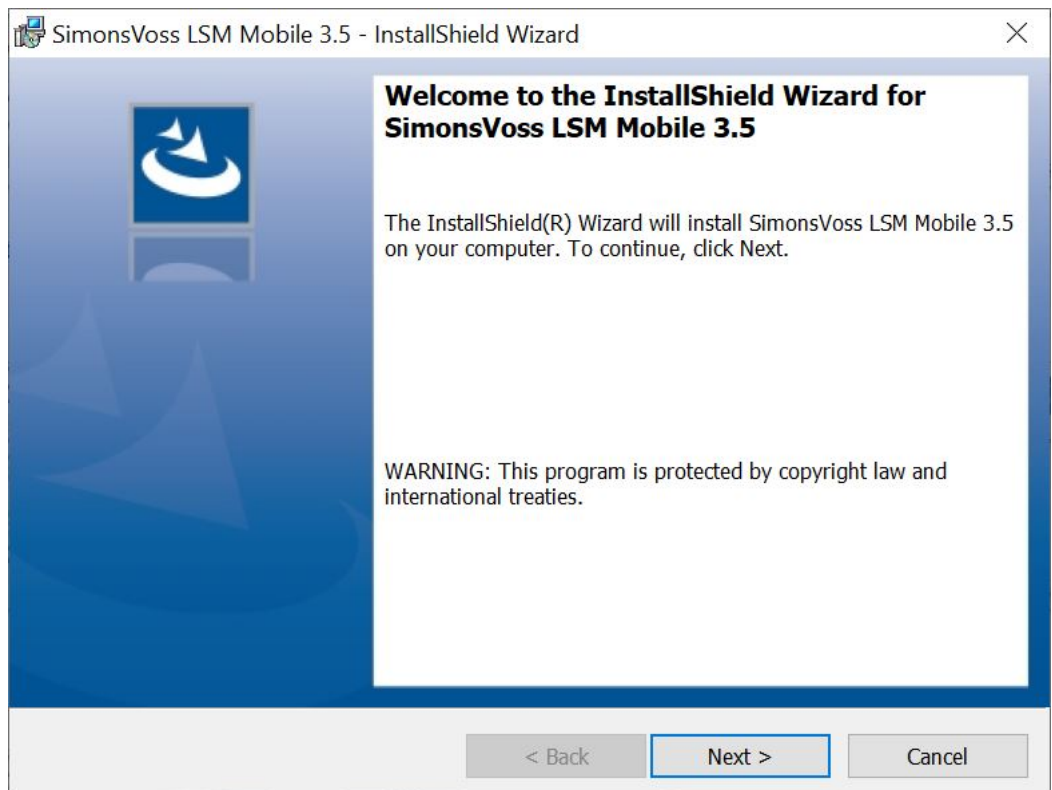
SimonsVoss LSM Mobile 3.5 - InstallShield Wizard

Welcome to the InstallShield Wizard for SimonsVoss LSM Mobile 3.5

The InstallShield(R) Wizard will install SimonsVoss LSM Mobile 3.5 on your computer. To continue, click Next.

WARNING: This program is protected by copyright law and international treaties.

< Back
Next >
Cancel